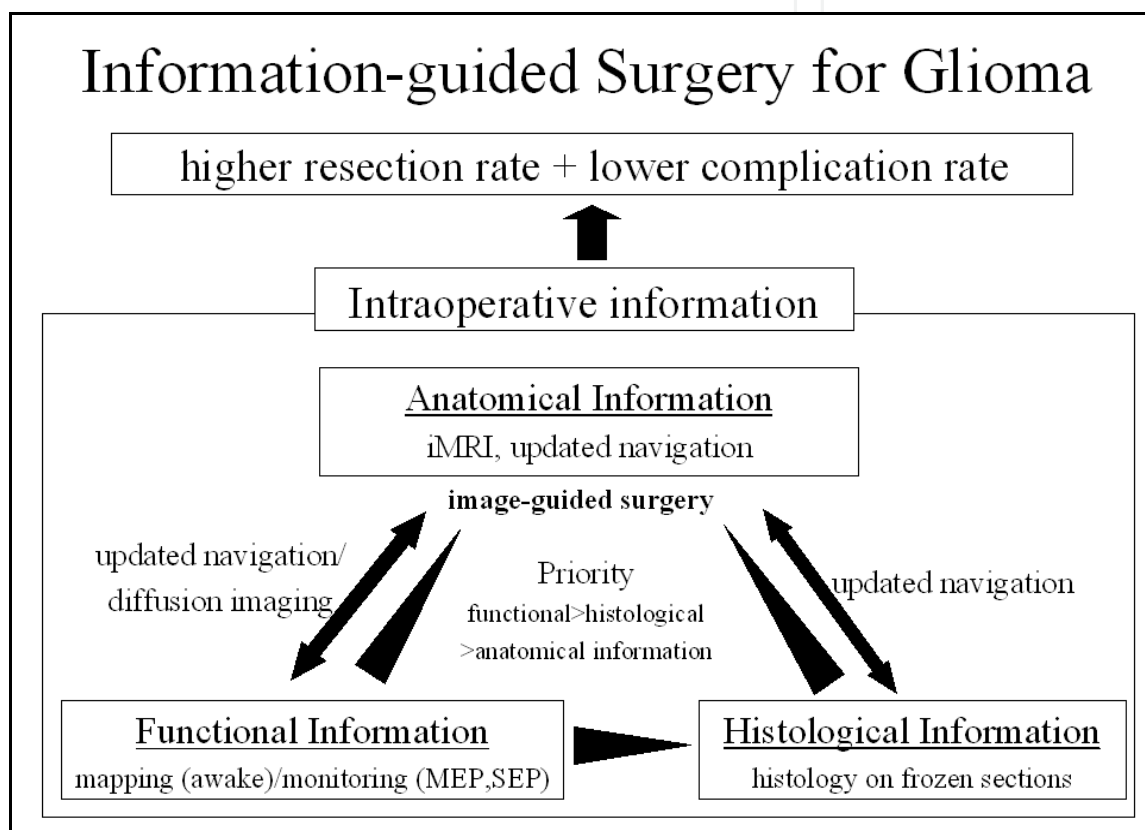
Information-guided Surgery for Glioma

higher resection rate + lower complication rate

Intraoperative information

Anatomical Information
iMRI, updated navigation

image-guided surgery

updated navigation/
diffusion imaging

Priority
functional>histological
>anatomical information

updated navigation

Functional Information
mapping (awake)/monitoring (MEP,SEP)

Histological Information
histology on frozen sections